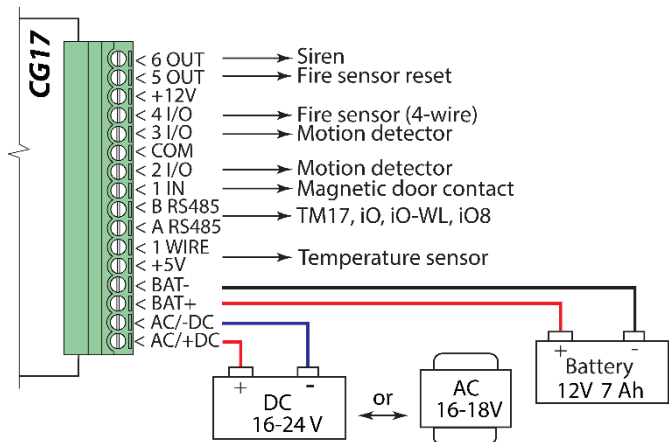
CG17

< 6 OUT → Siren
< 5 OUT → Fire sensor reset
< +12V
< 4 I/O → Fire sensor (4-wire)
< 3 I/O → Motion detector
< COM
< 2 I/O → Motion detector
< 1 IN → Magnetic door contact
< B RS485
< A RS485 → TM17, iO, iO-WL, iO8
< 1 WIRE
< +5V → Temperature sensor
< BAT-
< BAT+
< AC/-DC
< AC/+DC

+ -
Battery
12V 7 Ah

+ -
DC
16-24 V

or

AC
16-18V